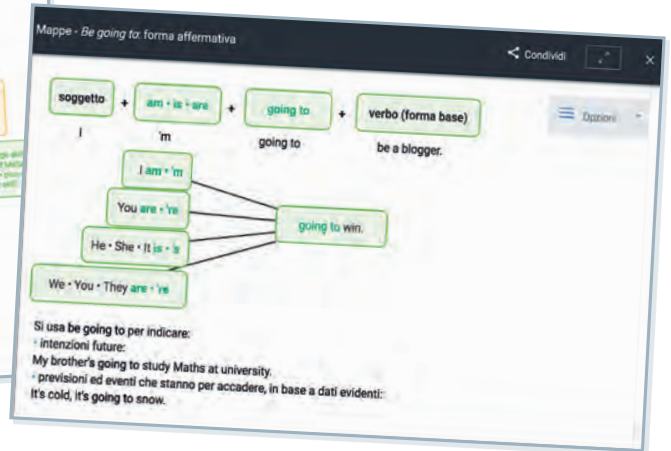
Mappe - *Be going to*: forma affermativa

Condividi

soggetto + am • is • are + going to + verbo (forma base)

I 'm going to be a blogger.

Opzioni

I am • 'm

You are • 're

He • She • It is • 's

We • You • They are • 're

going to win.

Si usa be going to per indicare:
• intenzioni future:
My brother's going to study Maths at university.
• previsioni ed eventi che stanno per accadere, in base a dati evidenti:
It's cold, it's going to snow.